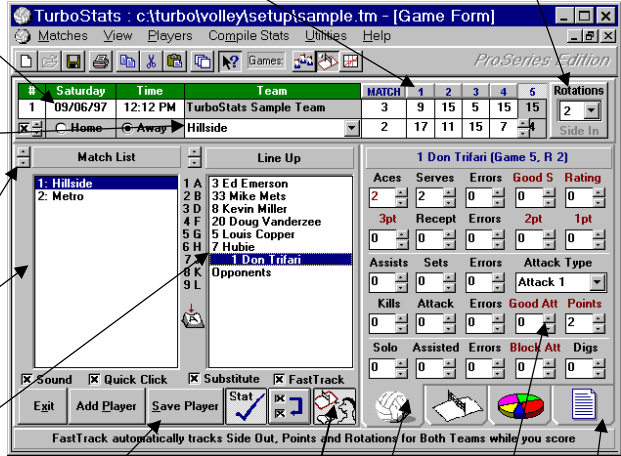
TurboStats : c:\turbo\volley\setup\sample.tm - [Game Form]

Matches View Players Compile Stats Utilities Help

Games:

ProSeries Edition

| # | Saturday | Time | Team | MATCH | 1 | 2 | 3 | 4 | 5 |
|---|---|---|---|---|---|---|---|---|---|
| 1 | 09/06/97 | 12:12 PM | TurboStats Sample Team | 3 | 9 | 15 | 5 | 15 | 15 |
| | Home | Away | Hillside | 2 | 17 | 11 | 15 | 7 | 4 |

Rotations
2
Side In

Match List
1: Hillside
2: Metro

Line Up
1 A 3 Ed Emerson
2 B 33 Mike Mets
3 D 8 Kevin Miller
4 F 20 Doug Vanderzee
5 G 5 Louis Copper
6 H 7 Hubie
7 1 Don Trifari
8 K Opponents
9 L

1 Don Trifari (Game 5, R 2)

| Aces | Serves | Errors | Good S | Rating |
|---|---|---|---|---|
| 2 | 2 | 0 | 0 | 0 |
| 3pt | Recept | Errors | 2pt | 1pt |
| 0 | 0 | 0 | 0 | 0 |
| Assists | Sets | Errors | Attack Type | |
| 0 | 0 | 0 | Attack 1 | |
| Kills | Attack | Errors | Good Att | Points |
| 0 | 0 | 0 | 0 | 2 |
| Solo | Assisted | Errors | Block Att | Digs |
| 0 | 0 | 0 | 0 | 0 |

Sound Quick Click Substitute FastTrack

Exit Add Player Save Player Stat

FastTrack automatically tracks Side Out, Points and Rotations for Both Teams while you score